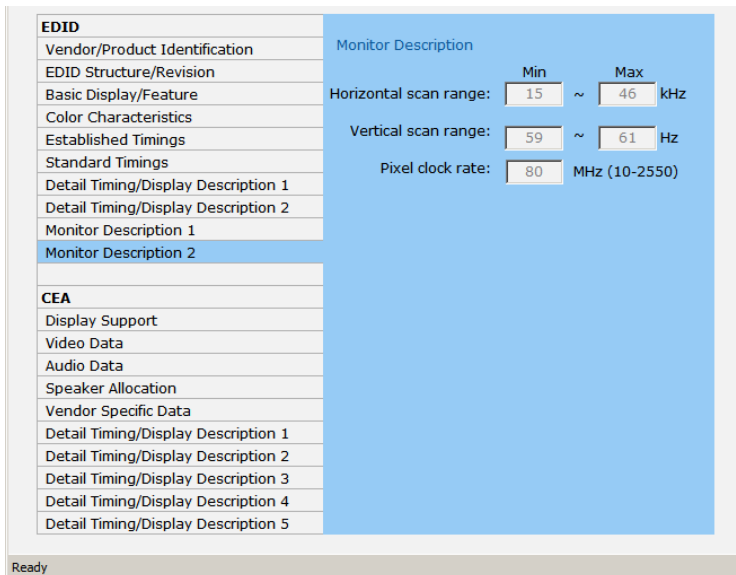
EDID
Vendor/Product Identification
EDID Structure/Revision
Basic Display/Feature
Color Characteristics
Established Timings
Standard Timings
Detail Timing/Display Description 1
Detail Timing/Display Description 2
Monitor Description 1
Monitor Description 2

CEA
Display Support
Video Data
Audio Data
Speaker Allocation
Vendor Specific Data
Detail Timing/Display Description 1
Detail Timing/Display Description 2
Detail Timing/Display Description 3
Detail Timing/Display Description 4
Detail Timing/Display Description 5

Monitor Description

Min Max
Horizontal scan range: 15 ~ 46 kHz

Vertical scan range: 59 ~ 61 Hz

Pixel clock rate: 80 MHz (10-2550)

Ready